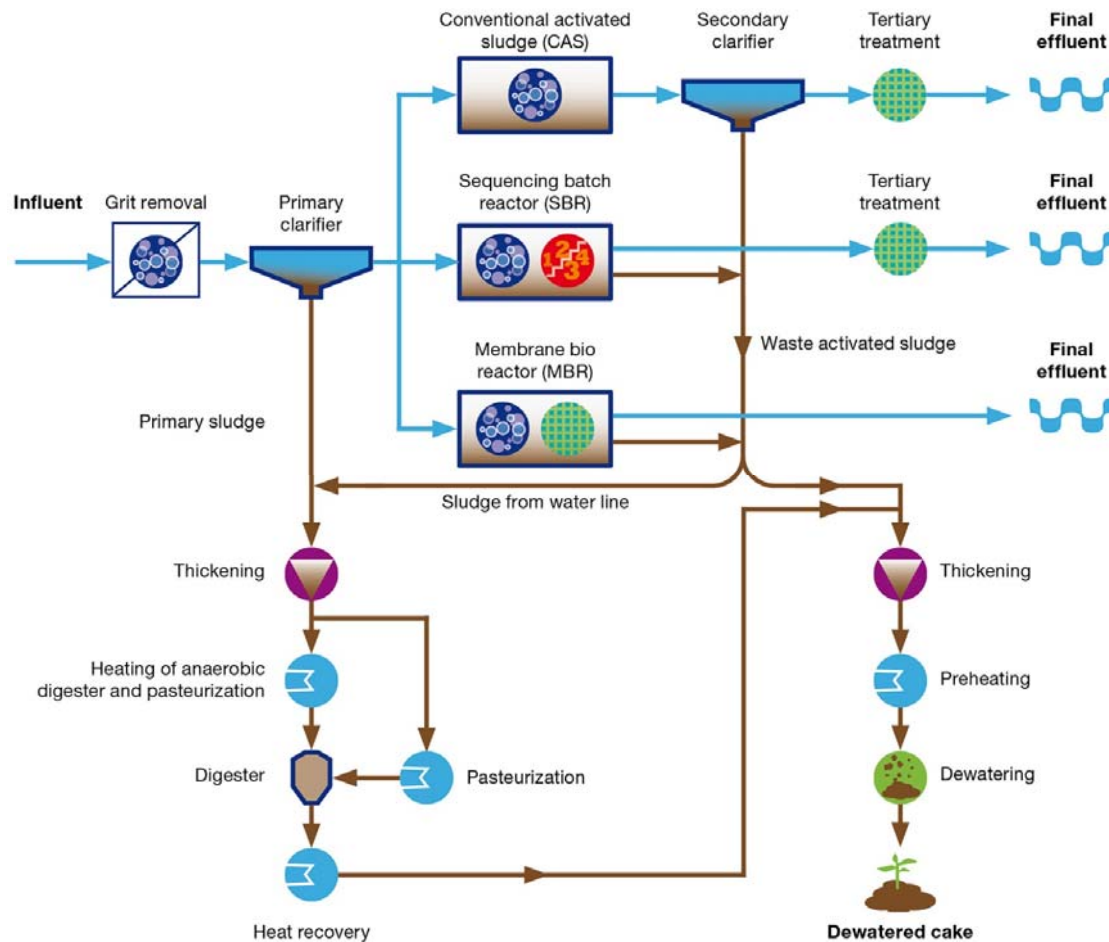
Conventional activated sludge (CAS)

Secondary clarifier

Tertiary treatment

Final effluent

Influent

Grit removal

Primary clarifier

Sequencing batch reactor (SBR)

1 2 3 4

Tertiary treatment

Final effluent

Waste activated sludge

Membrane bio reactor (MBR)

Final effluent

Primary sludge

Sludge from water line

Thickening

Thickening

Heating of anaerobic digester and pasteurization

Preheating

Digester

Pasteurization

Dewatering

Heat recovery

Dewatered cake